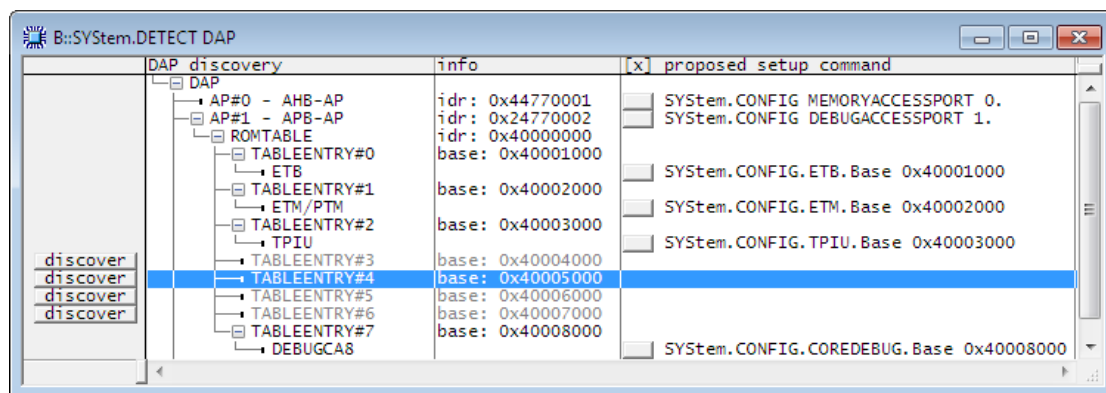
B::SYStem.DETECT DAP

| | DAP discovery | info | [x] proposed setup command |
|---|---|---|---|
| | DAP | | |
| | AP#0 - AHB-AP | idr: 0x44770001 | SYStem.CONFIG MEMORYACCESSPORT 0. |
| | AP#1 - APB-AP | idr: 0x24770002 | SYStem.CONFIG DEBUGACCESSPORT 1. |
| | ROMTABLE | idr: 0x40000000 | |
| | TABLEENTRY#0 | base: 0x40001000 | |
| | ETB | | SYStem.CONFIG.ETB.Base 0x40001000 |
| | TABLEENTRY#1 | base: 0x40002000 | |
| | ETM/PTM | | SYStem.CONFIG.ETM.Base 0x40002000 |
| | TABLEENTRY#2 | base: 0x40003000 | |
| | TPIU | | SYStem.CONFIG.TPIU.Base 0x40003000 |
| discover | TABLEENTRY#3 | base: 0x40004000 | |
| discover | TABLEENTRY#4 | base: 0x40005000 | |
| discover | TABLEENTRY#5 | base: 0x40006000 | |
| discover | TABLEENTRY#6 | base: 0x40007000 | |
| | TABLEENTRY#7 | base: 0x40008000 | |
| | DEBUGCA8 | | SYStem.CONFIG.COREDEBUG.Base 0x40008000 |